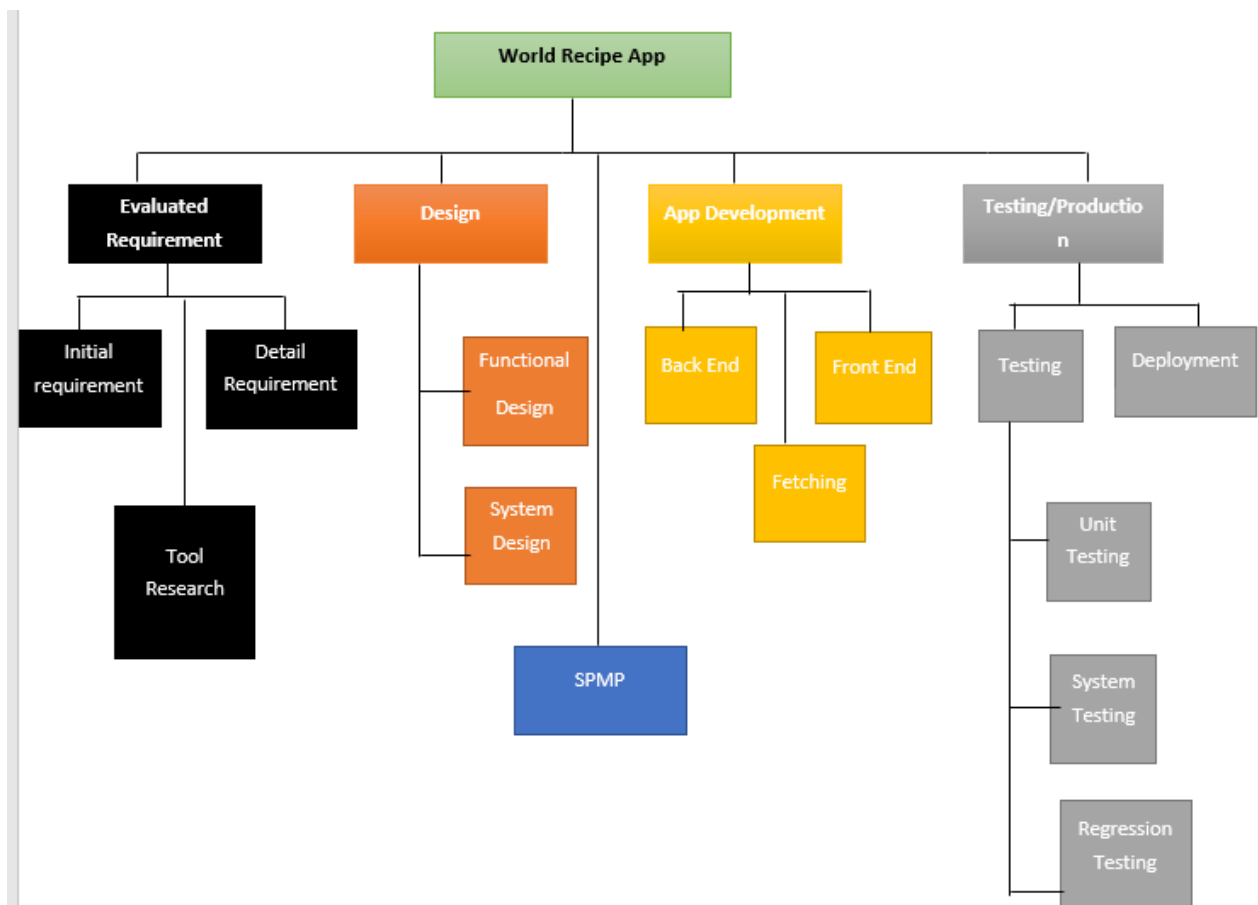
World Recipe App

Evaluated Requirement

Initial requirement

Detail Requirement

Tool Research

Design

Functional Design

System Design

SPMP

App Development

Back End

Front End

Fetching

Testing/Productio n

Testing

Deployment

Unit Testing

System Testing

Regression Testing